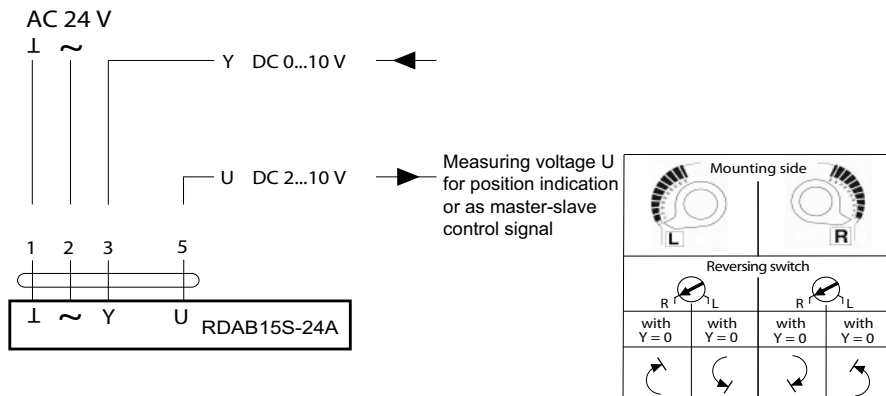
AC 24 V
⊥ ~

Y DC 0...10 V

U DC 2...10 V

Measuring voltage U for position indication or as master-slave control signal

1 2 3 5

⊥ ~ Y U RDAB15S-24A

Mounting side

L

R

Reversing switch

R L

R L

with Y = 0

with Y = 0

with Y = 0

with Y = 0